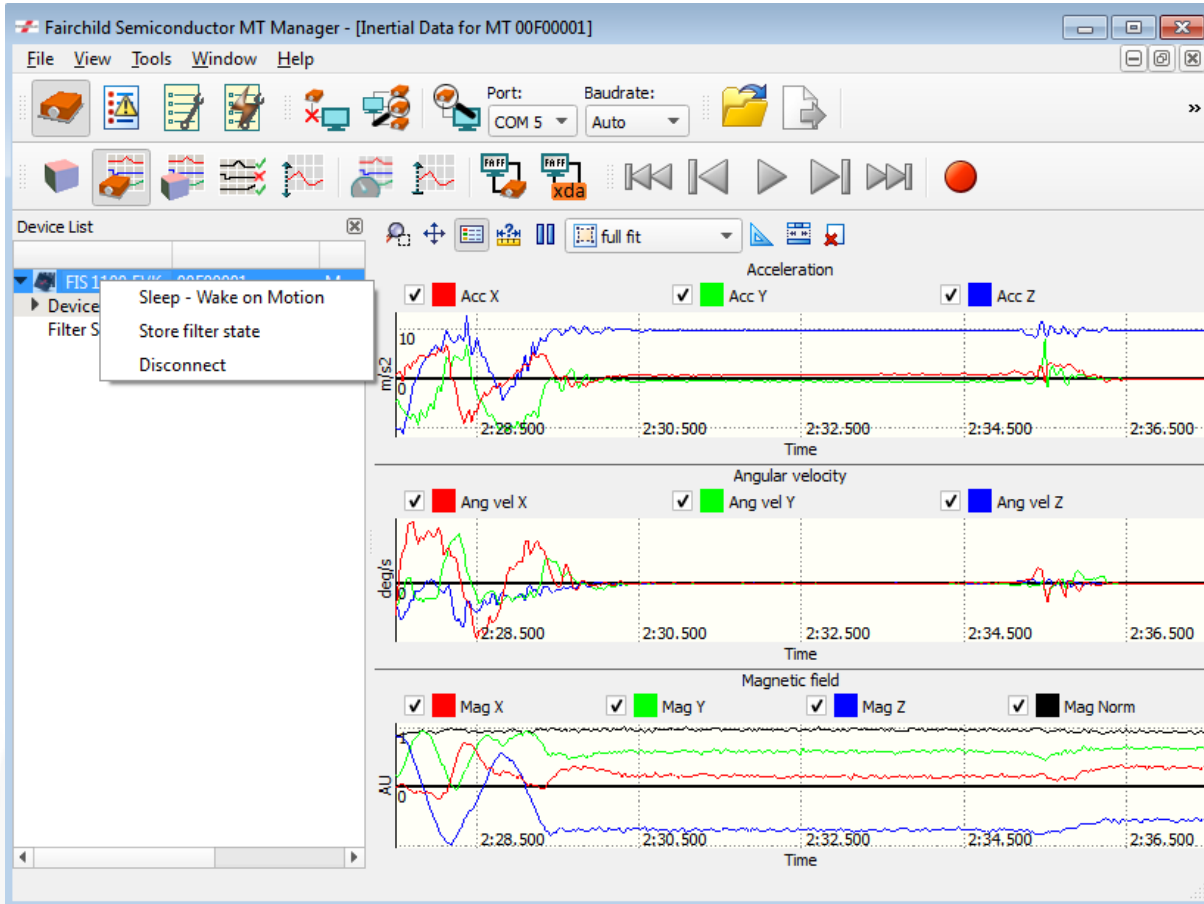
Fairchild Semiconductor MT Manager - [Inertial Data for MT 00F00001]

File View Tools Window Help

Port: COM 5
Baudrate: Auto

»

xda

Device List

FIS 1100-EVK 00F00001 M

Device

Filter S

Sleep - Wake on Motion
Store filter state
Disconnect

full fit

Acceleration

Acc X Acc Y Acc Z

10

m/s2

0

2:28.500 2:30.500 2:32.500 2:34.500 2:36.500

Time

Angular velocity

Ang vel X Ang vel Y Ang vel Z

deg/s

0

2:28.500 2:30.500 2:32.500 2:34.500 2:36.500

Time

Magnetic field

Mag X Mag Y Mag Z Mag Norm

1

AU

0

2:28.500 2:30.500 2:32.500 2:34.500 2:36.500

Time